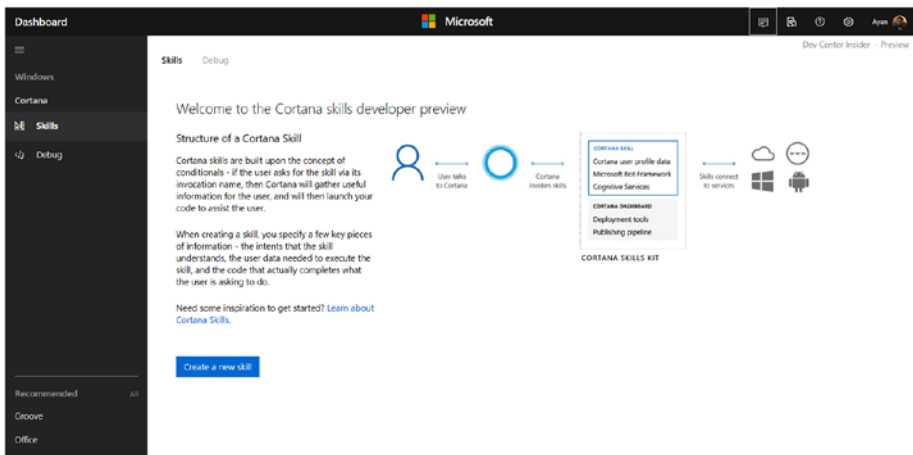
Dashboard

Microsoft

Ayan

Dev Center Insider - Preview

Windows

Cortana

Skills

Debug

Recommended

All

Groove

Office

Skills Debug

Welcome to the Cortana skills developer preview

Structure of a Cortana Skill

Cortana skills are built upon the concept of conditionals - if the user asks for the skill via its invocation name, then Cortana will gather useful information for the user, and will then launch your code to assist the user.

When creating a skill, you specify a few key pieces of information - the intents that the skill understands, the user data needed to execute the skill, and the code that actually completes what the user is asking to do.

Need some inspiration to get started? Learn about Cortana Skills.

Create a new skill

User talks to Cortana

Cortana invokes skills

CORTANA SKILL

Cortana user profile data

Microsoft Bot Framework

Cognitive Services

CORTANA DASHBOARD

Deployment tools

Publishing pipeline

CORTANA SKILLS KIT

Skills connect to services